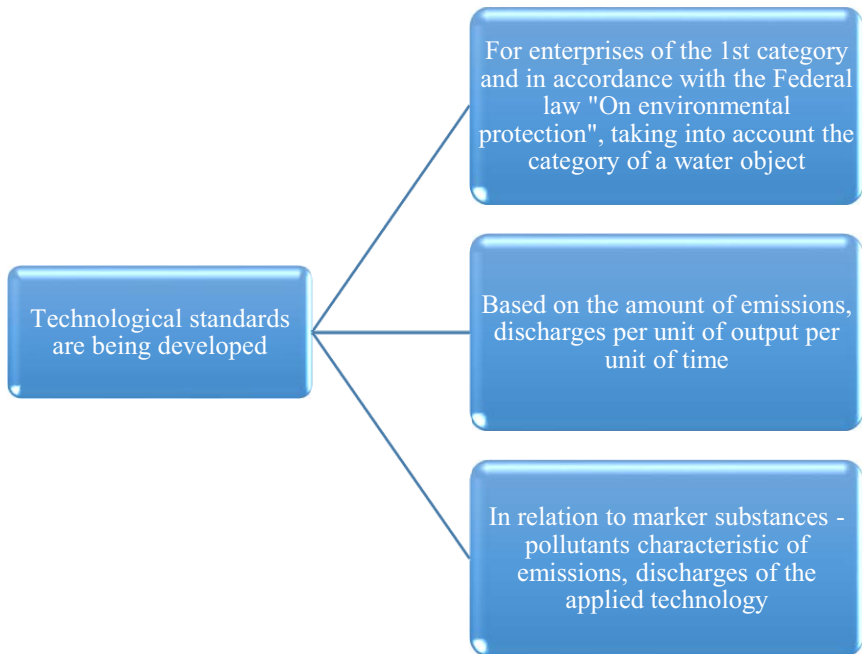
Technological standards are being developed

For enterprises of the 1st category and in accordance with the Federal law "On environmental protection", taking into account the category of a water object

Based on the amount of emissions, discharges per unit of output per unit of time

In relation to marker substances - pollutants characteristic of emissions, discharges of the applied technology